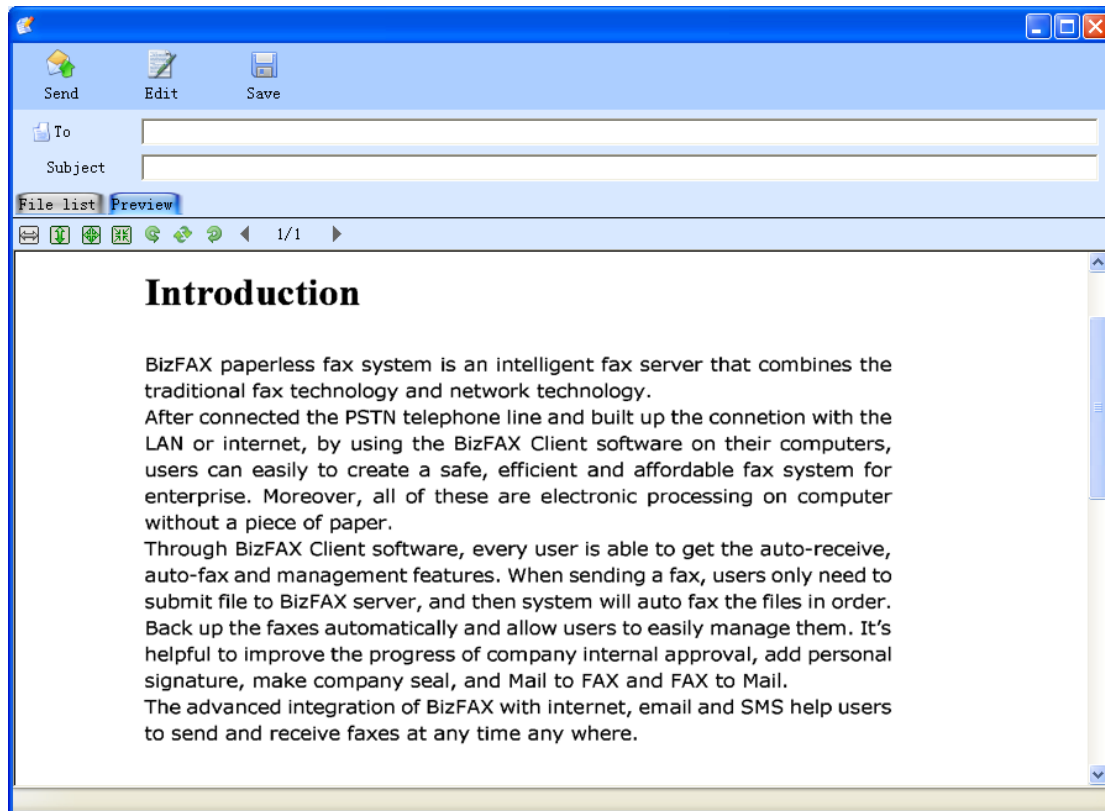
Send Edit Save

To

Subject

File list Preview

1/1

Introduction

BizFAX paperless fax system is an intelligent fax server that combines the traditional fax technology and network technology.
After connected the PSTN telephone line and built up the connetion with the LAN or internet, by using the BizFAX Client software on their computers, users can easily to create a safe, efficient and affordable fax system for enterprise. Moreover, all of these are electronic processing on computer without a piece of paper.
Through BizFAX Client software, every user is able to get the auto-receive, auto-fax and management features. When sending a fax, users only need to submit file to BizFAX server, and then system will auto fax the files in order. Back up the faxes automatically and allow users to easily manage them. It's helpful to improve the progress of company internal approval, add personal signature, make company seal, and Mail to FAX and FAX to Mail.
The advanced integration of BizFAX with internet, email and SMS help users to send and receive faxes at any time any where.